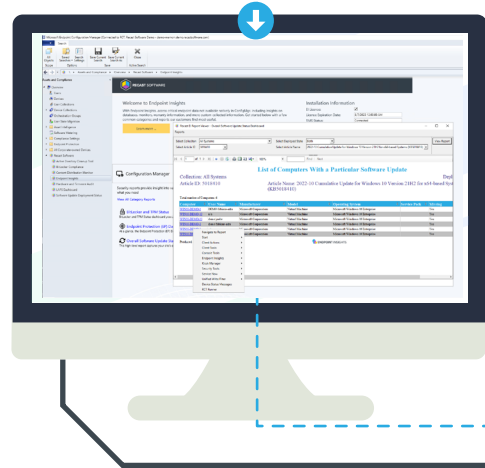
Welcome to Endpoint Insights

Installation Information

Configuration Manager

List of Computers With a Particular Software Update

Collection: All Systems

Article ID: 5010415

Article Name: 2022-10 Cumulative Update for Windows 10 Version 21H2 for x64-based Systems (KB5018410)

Microsoft Windows 10 Enterprise

Microsoft Corporation